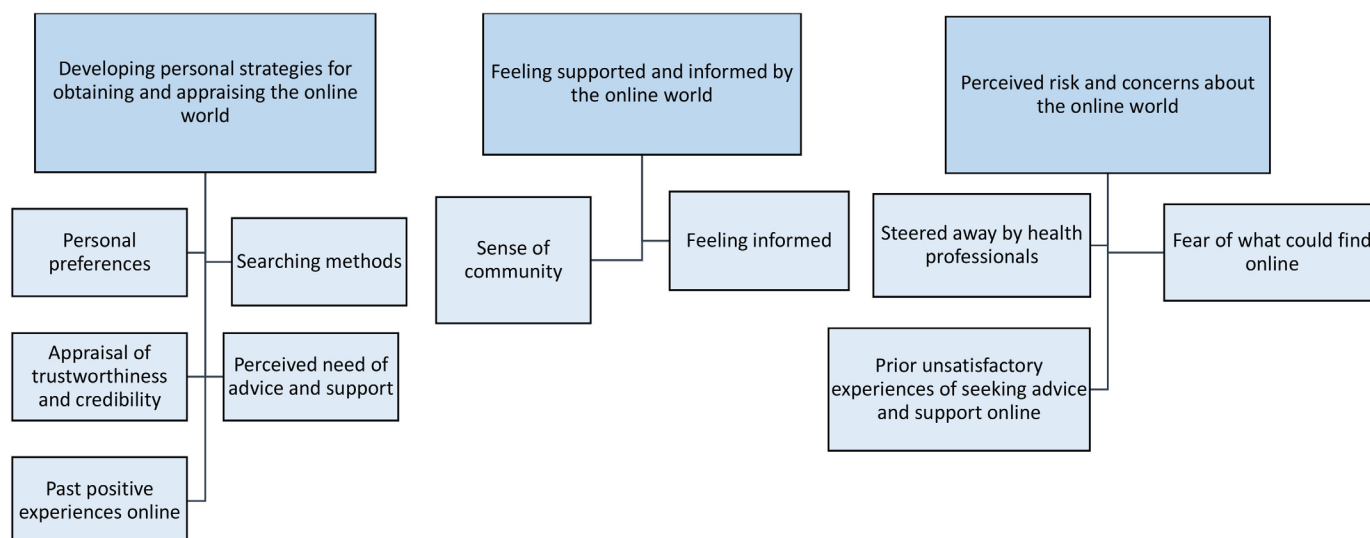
Developing personal strategies for obtaining and appraising the online world

Personal preferences

Searching methods

Appraisal of trustworthiness and credibility

Perceived need of advice and support

Past positive experiences online

Feeling supported and informed by the online world

Sense of community

Feeling informed

Perceived risk and concerns about the online world

Steered away by health professionals

Fear of what could find online

Prior unsatisfactory experiences of seeking advice and support online